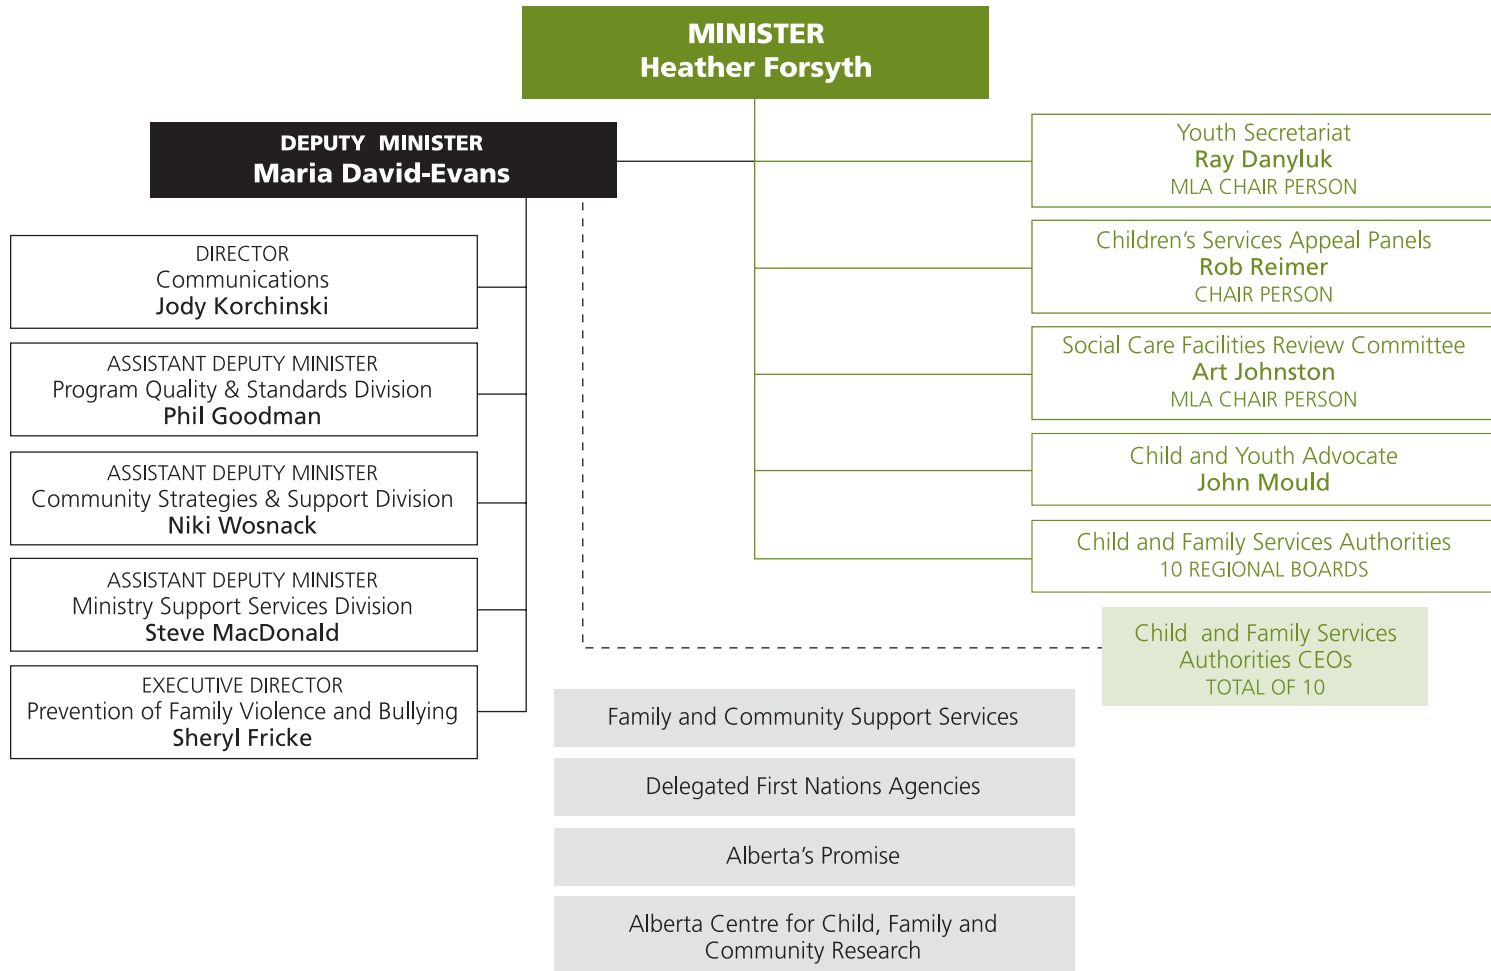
MINISTER
Heather Forsyth

DEPUTY MINISTER
Maria David-Evans

DIRECTOR
Communications
Jody Korchinski

ASSISTANT DEPUTY MINISTER
Program Quality & Standards Division
Phil Goodman

ASSISTANT DEPUTY MINISTER
Community Strategies & Support Division
Niki Wosnack

ASSISTANT DEPUTY MINISTER
Ministry Support Services Division
Steve MacDonald

EXECUTIVE DIRECTOR
Prevention of Family Violence and Bullying
Sheryl Fricke

Youth Secretariat
Ray Danyluk
MLA CHAIR PERSON

Children's Services Appeal Panels
Rob Reimer
CHAIR PERSON

Social Care Facilities Review Committee
Art Johnston
MLA CHAIR PERSON

Child and Youth Advocate
John Mould

Child and Family Services Authorities
10 REGIONAL BOARDS

Child and Family Services Authorities CEOs
TOTAL OF 10

Family and Community Support Services

Delegated First Nations Agencies

Alberta's Promise

Alberta Centre for Child, Family and Community Research